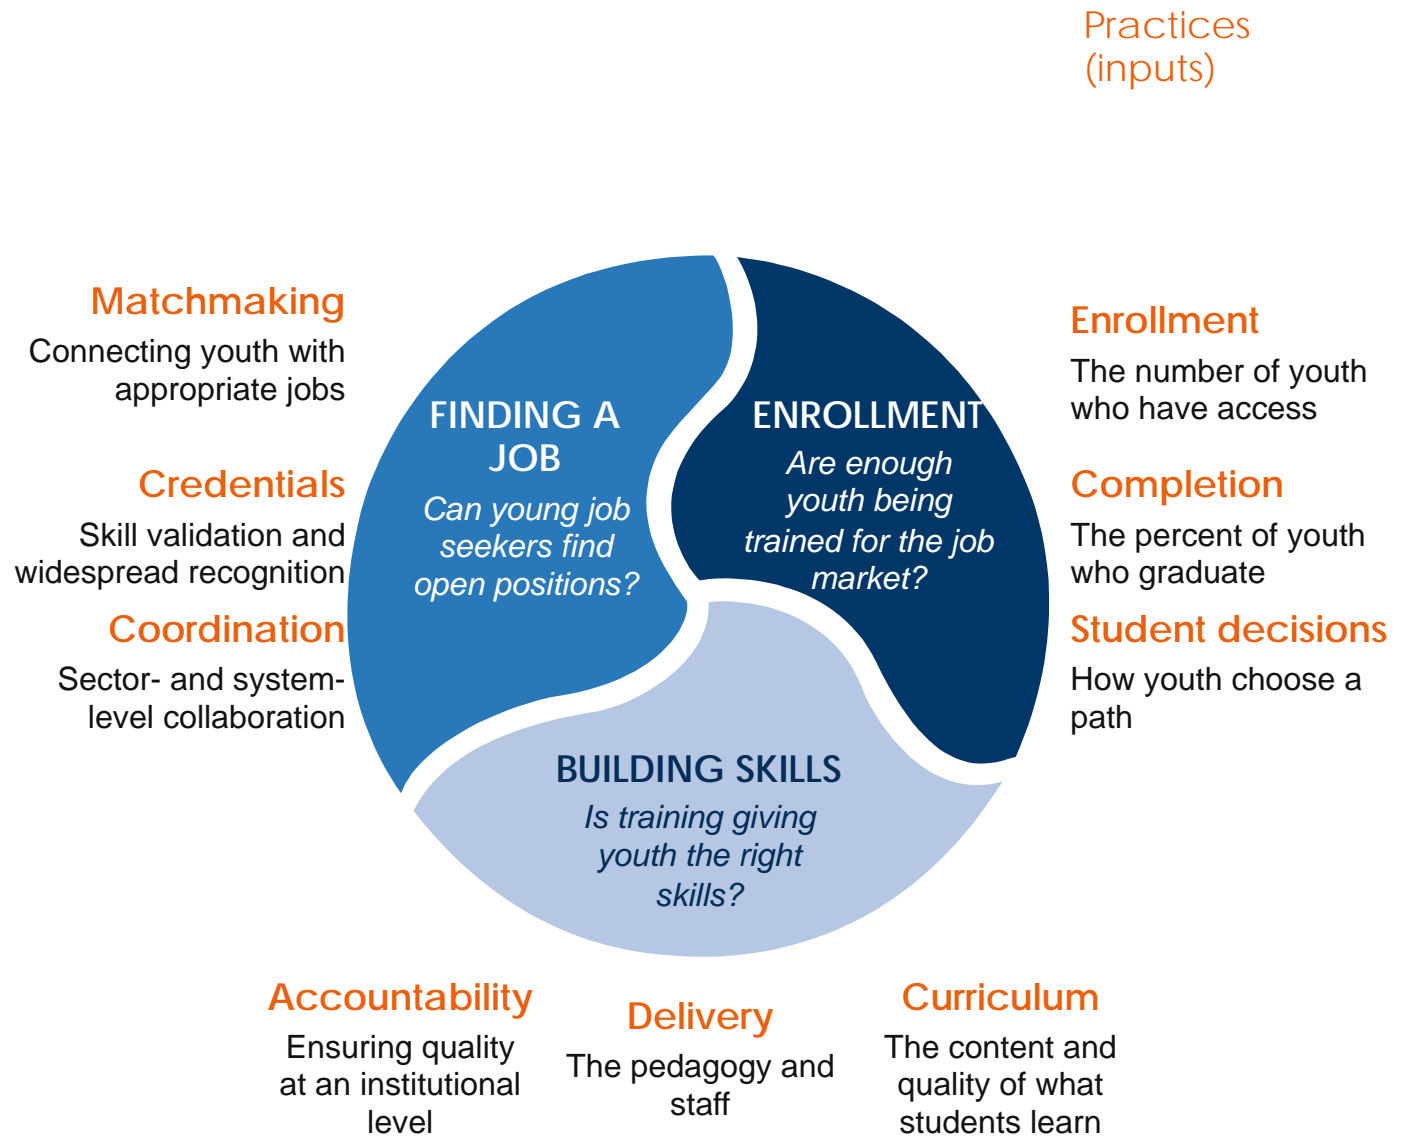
Practices (inputs)

Matchmaking

Connecting youth with appropriate jobs

Credentials

Skill validation and widespread recognition

Coordination

Sector- and system-level collaboration

FINDING A JOB

Can young job seekers find open positions?

ENROLLMENT

Are enough youth being trained for the job market?

BUILDING SKILLS

Is training giving youth the right skills?

Enrollment

The number of youth who have access

Completion

The percent of youth who graduate

Student decisions

How youth choose a path

Accountability

Ensuring quality at an institutional level

Delivery

The pedagogy and staff

Curriculum

The content and quality of what students learn